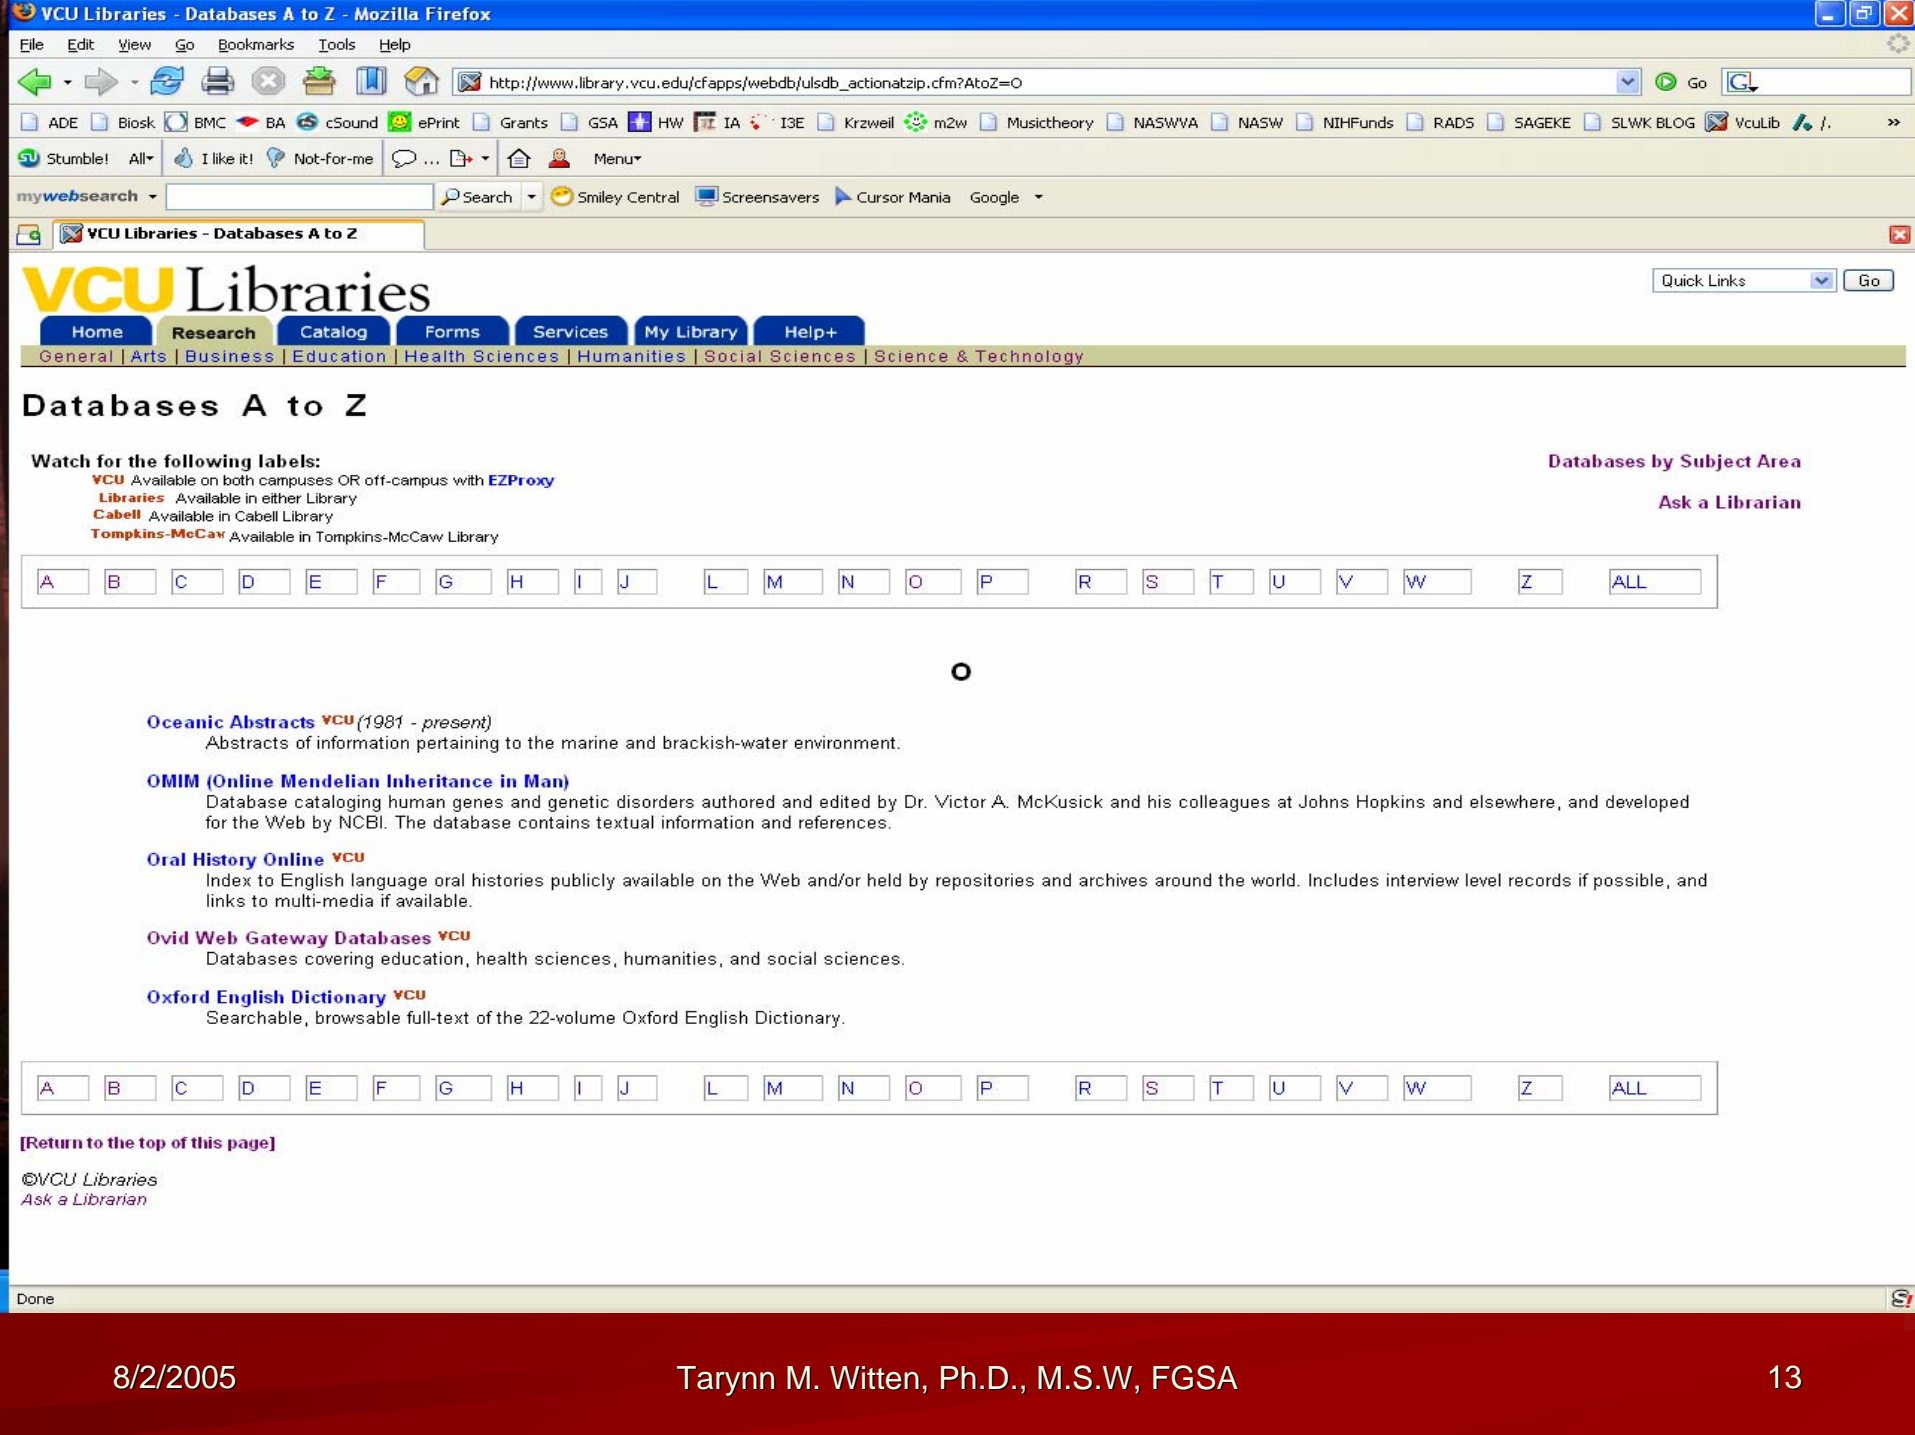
VCU Libraries - Databases A to Z - Mozilla Firefox

File Edit View Go Bookmarks Tools Help

http://www.library.vcu.edu/cfapps/webdb/ulsdb_actionatzip.cfm?AtoZ=O Go

ADE Biosk BMC BA cSound ePrint Grants GSA HW IA I3E Krzweil m2w Musictheory NASWVA NASW NIHFunds RADS SAGEKE SLWK BLOG VcuLib /.

Stumble! All I like it! Not-for-me ... Menu

mywebsearch Search Smiley Central Screensavers Cursor Mania Google

VCU Libraries - Databases A to Z

VCU Libraries

Quick Links Go

Home Research Catalog Forms Services My Library Help+

General | Arts | Business | Education | Health Sciences | Humanities | Social Sciences | Science & Technology

Databases A to Z

Watch for the following labels:
VCU Available on both campuses OR off-campus with EZProxy
Libraries Available in either Library
Cabell Available in Cabell Library
Tompkins-McCaw Available in Tompkins-McCaw Library

Databases by Subject Area

Ask a Librarian

A B C D E F G H I J L M N O P R S T U V W Z ALL

O

Oceanic Abstracts VCU (1981 - present)
Abstracts of information pertaining to the marine and brackish-water environment.

OMIM (Online Mendelian Inheritance in Man)
Database cataloging human genes and genetic disorders authored and edited by Dr. Victor A. McKusick and his colleagues at Johns Hopkins and elsewhere, and developed for the Web by NCBI. The database contains textual information and references.

Oral History Online VCU
Index to English language oral histories publicly available on the Web and/or held by repositories and archives around the world. Includes interview level records if possible, and links to multi-media if available.

Ovid Web Gateway Databases VCU
Databases covering education, health sciences, humanities, and social sciences.

Oxford English Dictionary VCU
Searchable, browsable full-text of the 22-volume Oxford English Dictionary.

A B C D E F G H I J L M N O P R S T U V W Z ALL

[Return to the top of this page]

©VCU Libraries
Ask a Librarian

Done

8/2/2005 Tarynn M. Witten, Ph.D., M.S.W, FGSA 13